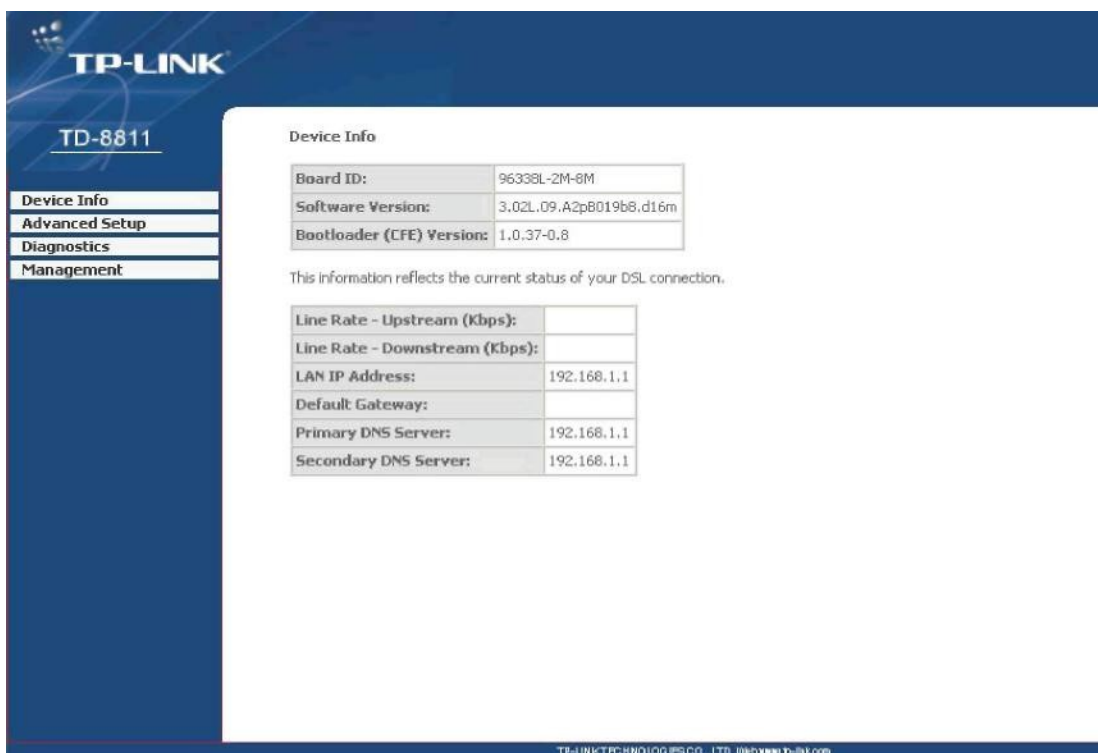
TP-LINK

TD-8811

Device Info
Advanced Setup
Diagnostics
Management

Device Info

| Board ID: | 96338L-2M-8M |
|---|---|
| Software Version: | 3.02L.09.A2pB019b8.d16m |
| Bootloader (CFE) Version: | 1.0.37-0.8 |

This information reflects the current status of your DSL connection.

| Line Rate - Upstream (Kbps): | |
|---|---|
| Line Rate - Downstream (Kbps): | |
| LAN IP Address: | 192.168.1.1 |
| Default Gateway: | |
| Primary DNS Server: | 192.168.1.1 |
| Secondary DNS Server: | 192.168.1.1 |

TP-LINK TECHNOLOGIES CO., LTD. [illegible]